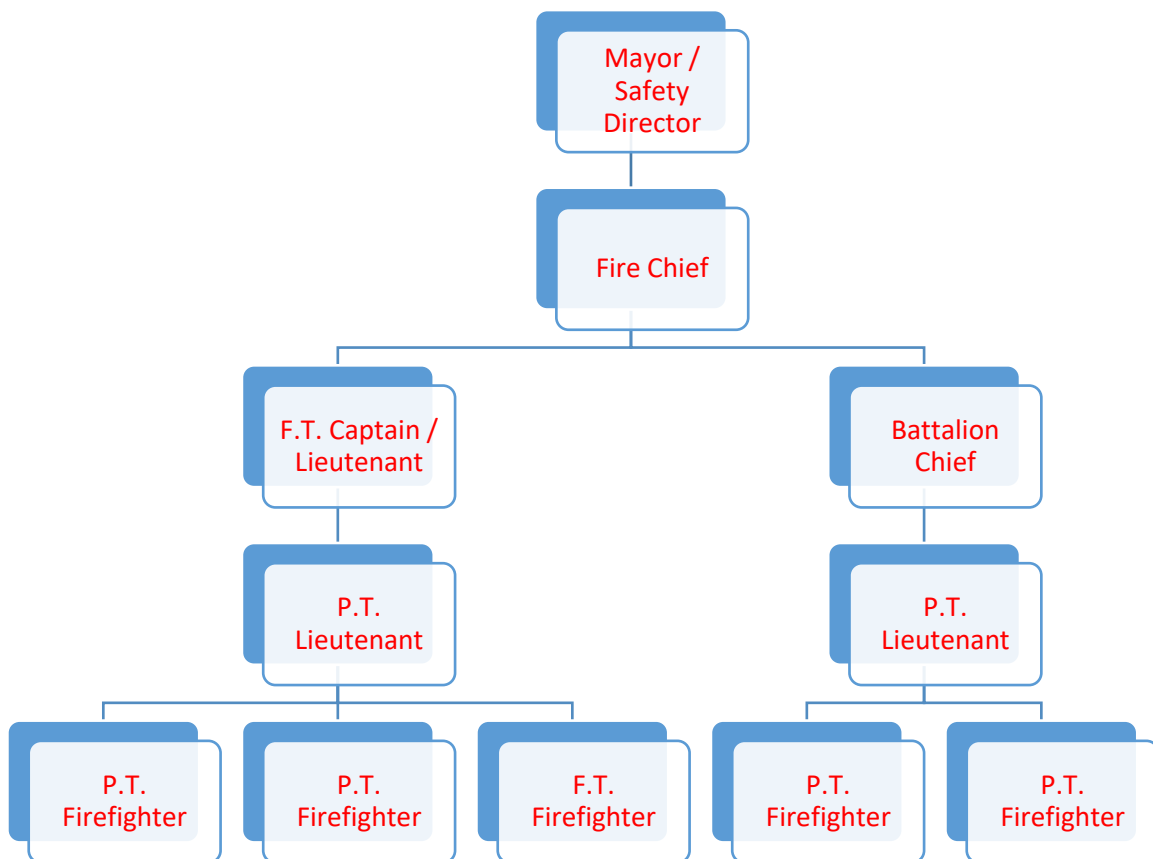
Mayor / Safety Director

Fire Chief

F.T. Captain / Lieutenant

Battalion Chief

P.T. Lieutenant

P.T. Lieutenant

P.T. Firefighter

P.T. Firefighter

F.T. Firefighter

P.T. Firefighter

P.T. Firefighter